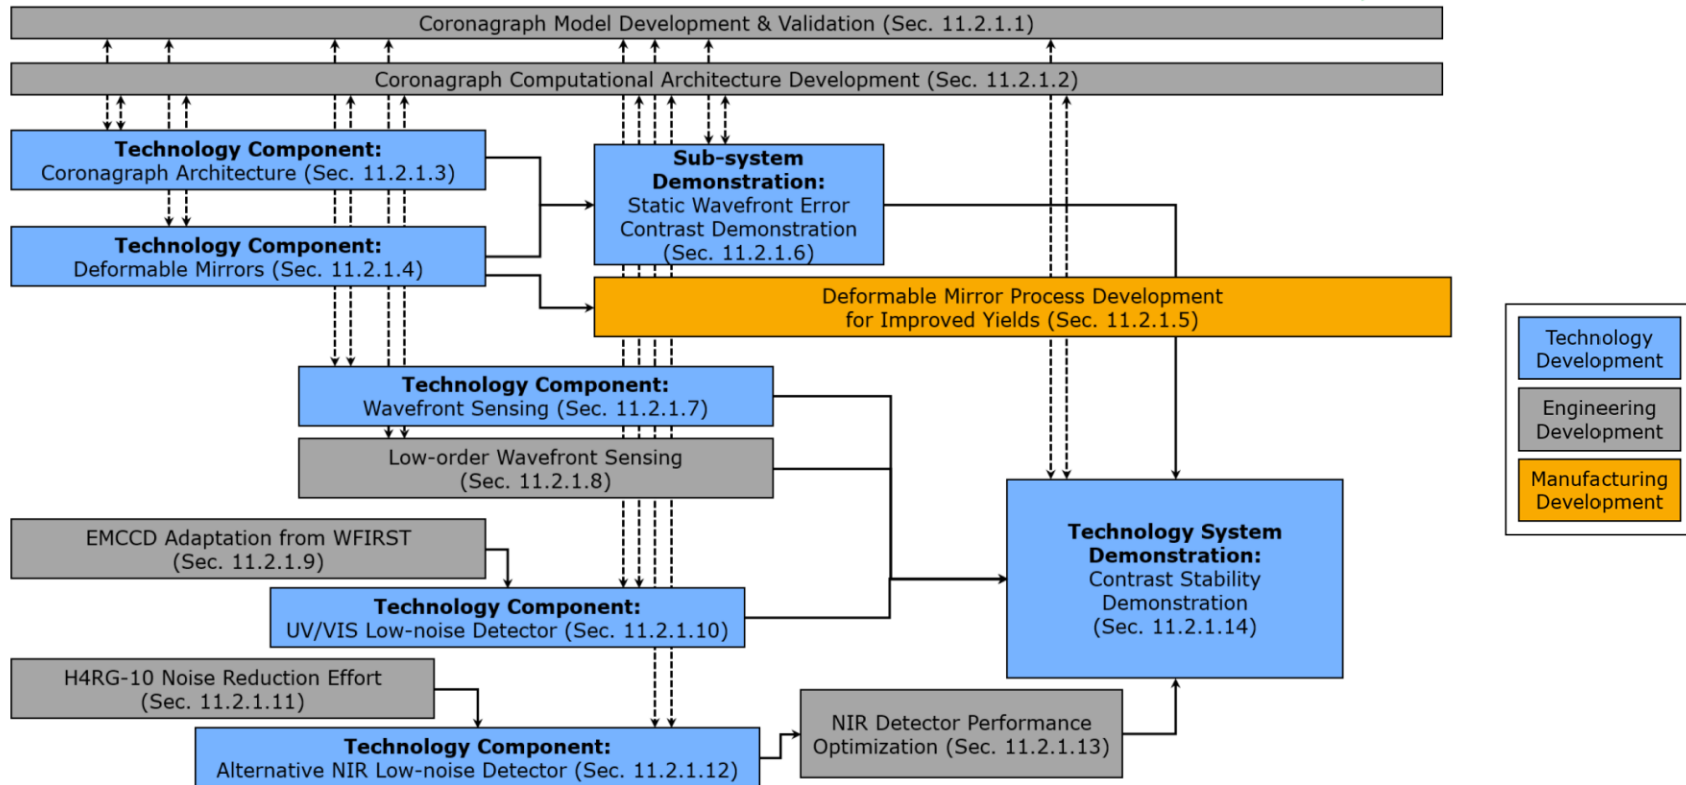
Coronagraph Model Development & Validation (Sec. 11.2.1.1)

Coronagraph Computational Architecture Development (Sec. 11.2.1.2)

**Technology Component:** Coronagraph Architecture (Sec. 11.2.1.3)

**Sub-system Demonstration:** Static Wavefront Error Contrast Demonstration (Sec. 11.2.1.6)

**Technology Component:** Deformable Mirrors (Sec. 11.2.1.4)

Deformable Mirror Process Development for Improved Yields (Sec. 11.2.1.5)

Technology Development

Engineering Development

Manufacturing Development

**Technology Component:** Wavefront Sensing (Sec. 11.2.1.7)

Low-order Wavefront Sensing (Sec. 11.2.1.8)

EMCCD Adaptation from WFIRST (Sec. 11.2.1.9)

**Technology System Demonstration:** Contrast Stability Demonstration (Sec. 11.2.1.14)

**Technology Component:** UV/VIS Low-noise Detector (Sec. 11.2.1.10)

H4RG-10 Noise Reduction Effort (Sec. 11.2.1.11)

NIR Detector Performance Optimization (Sec. 11.2.1.13)

**Technology Component:** Alternative NIR Low-noise Detector (Sec. 11.2.1.12)